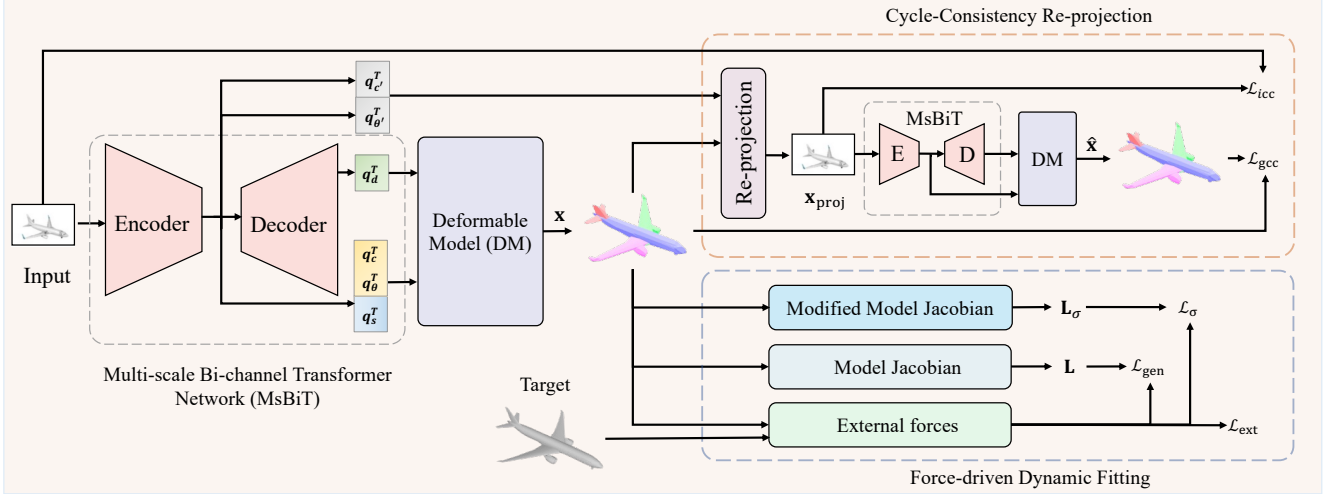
Cycle-Consistency Re-projection

$q_{c'}^T$

$q_{\theta'}^T$

$\mathcal{L}_{\text{icc}}$

Re-projection

MsBiT

E

D

DM

$\hat{\mathbf{x}}$

$\mathcal{L}_{\text{gcc}}$

$\mathbf{x}_{\text{proj}}$

Input

Encoder

Decoder

$q_d^T$

$q_c^T$

$q_\theta^T$

$q_s^T$

Deformable Model (DM)

$\mathbf{x}$

Modified Model Jacobian

$\mathbf{L}_\sigma$

$\mathcal{L}_\sigma$

Model Jacobian

$\mathbf{L}$

$\mathcal{L}_{\text{gen}}$

Target

External forces

$\mathcal{L}_{\text{ext}}$

Multi-scale Bi-channel Transformer Network (MsBiT)

Force-driven Dynamic Fitting